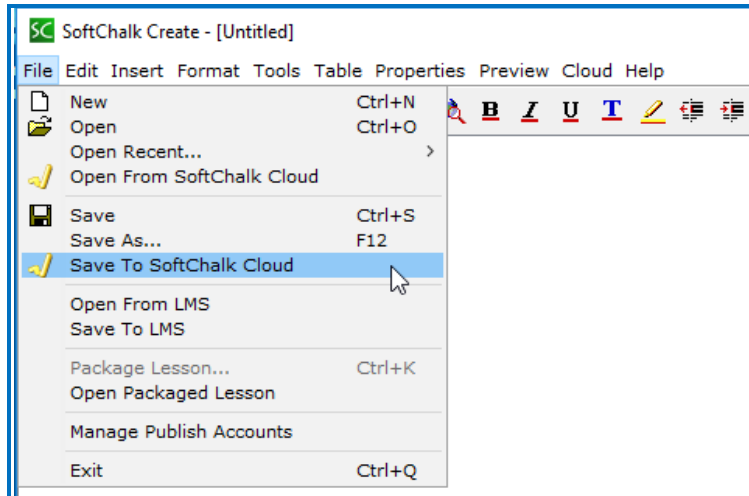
SC SoftChalk Create - [Untitled]

File Edit Insert Format Tools Table Properties Preview Cloud Help

New Ctrl+N
Open Ctrl+O
Open Recent... >
Open From SoftChalk Cloud

Save Ctrl+S
Save As... F12
Save To SoftChalk Cloud

Open From LMS
Save To LMS

Package Lesson... Ctrl+K
Open Packaged Lesson

Manage Publish Accounts

Exit Ctrl+Q

B I U T